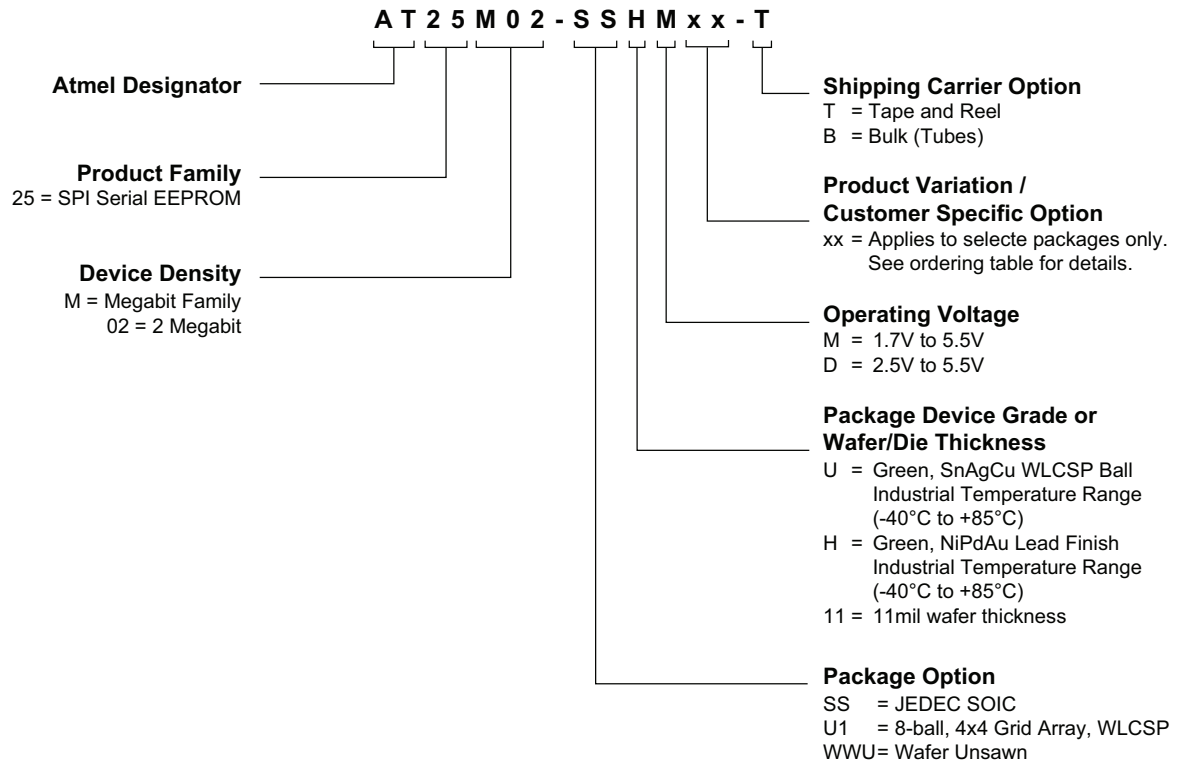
A T 2 5 M 0 2 - S S H M x x - T

Atmel Designator

Product Family
25 = SPI Serial EEPROM

Device Density
M = Megabit Family
02 = 2 Megabit

Shipping Carrier Option
T = Tape and Reel
B = Bulk (Tubes)

Product Variation / Customer Specific Option
xx = Applies to selecte packages only. See ordering table for details.

Operating Voltage
M = 1.7V to 5.5V
D = 2.5V to 5.5V

Package Device Grade or Wafer/Die Thickness
U = Green, SnAgCu WLCSP Ball Industrial Temperature Range (-40°C to +85°C)
H = Green, NiPdAu Lead Finish Industrial Temperature Range (-40°C to +85°C)
11 = 11mil wafer thickness

Package Option
SS = JEDEC SOIC
U1 = 8-ball, 4x4 Grid Array, WLCSP
WWU= Wafer Unsawn